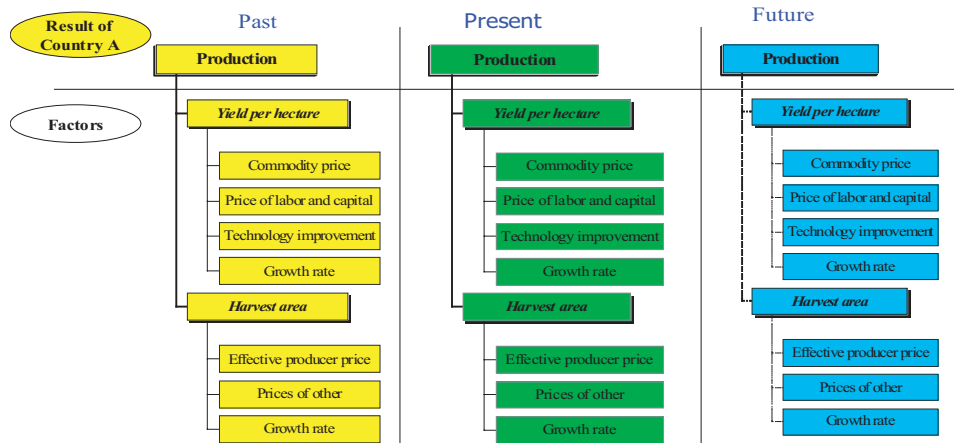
Result of Country A

Factors

Past

Production

Yield per hectare

Commodity price

Price of labor and capital

Technology improvement

Growth rate

Harvest area

Effective producer price

Prices of other

Growth rate

Present

Production

Yield per hectare

Commodity price

Price of labor and capital

Technology improvement

Growth rate

Harvest area

Effective producer price

Prices of other

Growth rate

Future

Production

Yield per hectare

Commodity price

Price of labor and capital

Technology improvement

Growth rate

Harvest area

Effective producer price

Prices of other

Growth rate